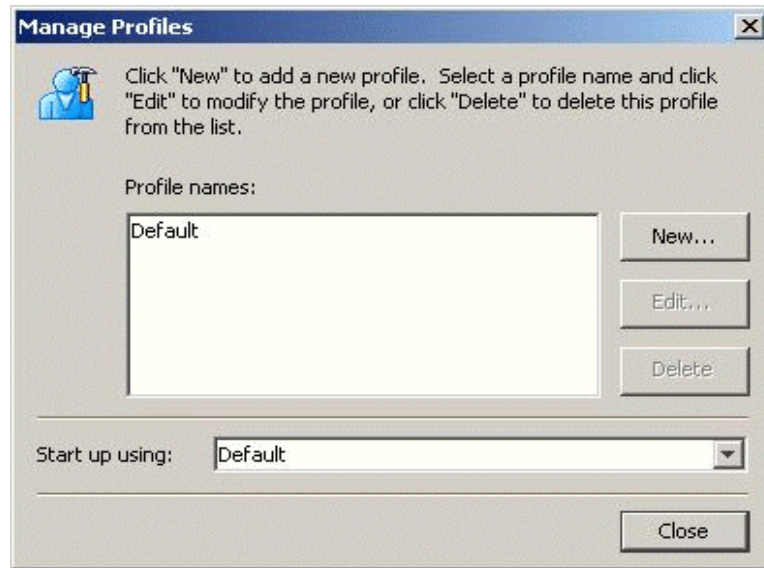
Manage Profiles

Click "New" to add a new profile. Select a profile name and click "Edit" to modify the profile, or click "Delete" to delete this profile from the list.

Profile names:

Default

New...

Edit...

Delete

Start up using:

Default

Close